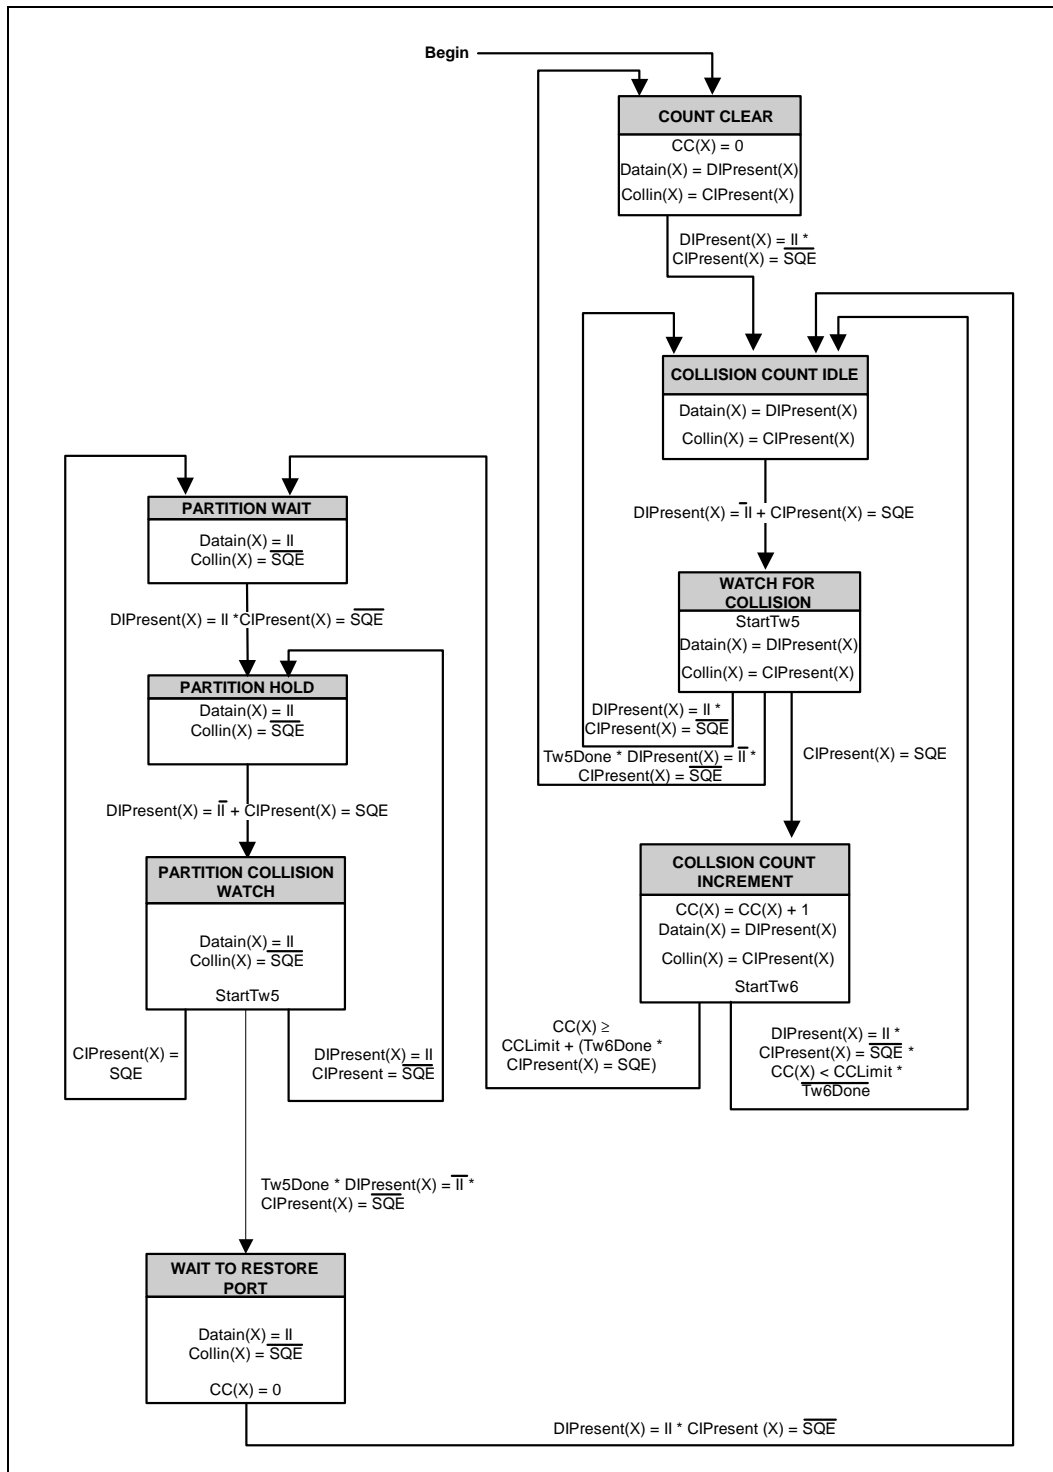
Begin

COUNT CLEAR
CC(X) = 0
Datain(X) = DIPresent(X)
Collin(X) = CIPresent(X)

DIPresent(X) = II *
CIPresent(X) = $\overline{SQE}$

COLLISION COUNT IDLE
Datain(X) = DIPresent(X)
Collin(X) = CIPresent(X)

DIPresent(X) = $\overline{II}$ + CIPresent(X) = SQE

WATCH FOR COLLISION
StartTw5
Datain(X) = DIPresent(X)
Collin(X) = CIPresent(X)

DIPresent(X) = II *
CIPresent(X) = $\overline{SQE}$

Tw5Done * DIPresent(X) = $\overline{II}$ *
CIPresent(X) = $\overline{SQE}$

CIPresent(X) = SQE

COLLSION COUNT INCREMENT
CC(X) = CC(X) + 1
Datain(X) = DIPresent(X)
Collin(X) = CIPresent(X)
StartTw6

CC(X) ≥
CCLimit + (Tw6Done *
CIPresent(X) = SQE)

DIPresent(X) = II *
CIPresent(X) = $\overline{SQE}$ *
CC(X) < CCLimit *
$\overline{Tw6Done}$

PARTITION WAIT
Datain(X) = II
Collin(X) = $\overline{SQE}$

DIPresent(X) = II *CIPresent(X) = $\overline{SQE}$

PARTITION HOLD
Datain(X) = II
Collin(X) = $\overline{SQE}$

DIPresent(X) = $\overline{II}$ + CIPresent(X) = SQE

PARTITION COLLISION WATCH
Datain(X) = II
Collin(X) = $\overline{SQE}$
StartTw5

CIPresent(X) =
SQE

DIPresent(X) = II
CIPresent = $\overline{SQE}$

Tw5Done * DIPresent(X) = $\overline{II}$ *
CIPresent(X) = $\overline{SQE}$

WAIT TO RESTORE PORT
Datain(X) = II
Collin(X) = $\overline{SQE}$
CC(X) = 0

DIPresent(X) = II * CIPresent (X) = $\overline{SQE}$